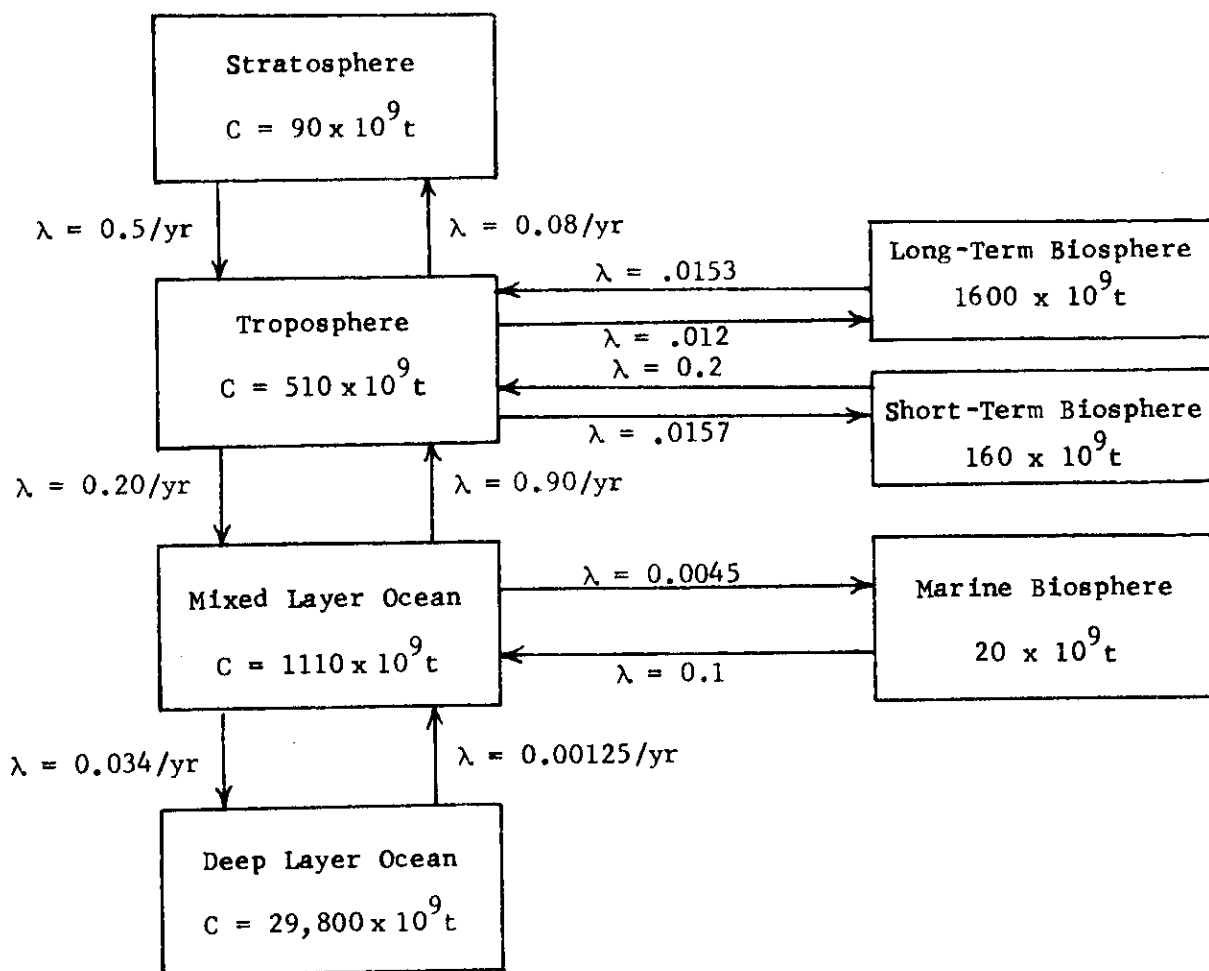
Stratosphere

$C = 90 \times 10^9 t$

$\lambda = 0.5/yr$

$\lambda = 0.08/yr$

$\lambda = .0153$

Long-Term Biosphere

$1600 \times 10^9 t$

Troposphere

$C = 510 \times 10^9 t$

$\lambda = .012$

$\lambda = 0.2$

Short-Term Biosphere

$160 \times 10^9 t$

$\lambda = .0157$

$\lambda = 0.20/yr$

$\lambda = 0.90/yr$

Mixed Layer Ocean

$C = 1110 \times 10^9 t$

$\lambda = 0.0045$

Marine Biosphere

$20 \times 10^9 t$

$\lambda = 0.1$

$\lambda = 0.034/yr$

$\lambda = 0.00125/yr$

Deep Layer Ocean

$C = 29,800 \times 10^9 t$